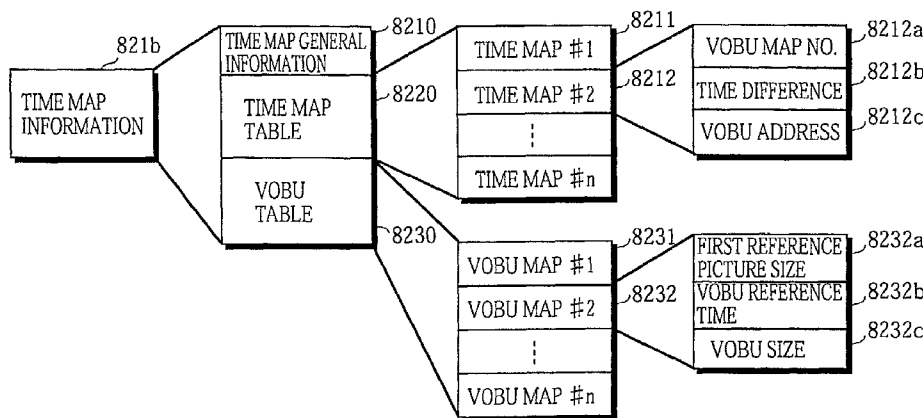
821b

TIME MAP INFORMATION

TIME MAP GENERAL INFORMATION
8210

TIME MAP TABLE
8220

VOBU TABLE

8230

TIME MAP #1
8211

TIME MAP #2
8212

⋮

TIME MAP #n

VOBU MAP NO.
8212a

TIME DIFFERENCE
8212b

VOBU ADDRESS
8212c

VOBU MAP #1
8231

VOBU MAP #2
8232

⋮

VOBU MAP #n

FIRST REFERENCE PICTURE SIZE
8232a

VOBU REFERENCE TIME
8232b

VOBU SIZE
8232c